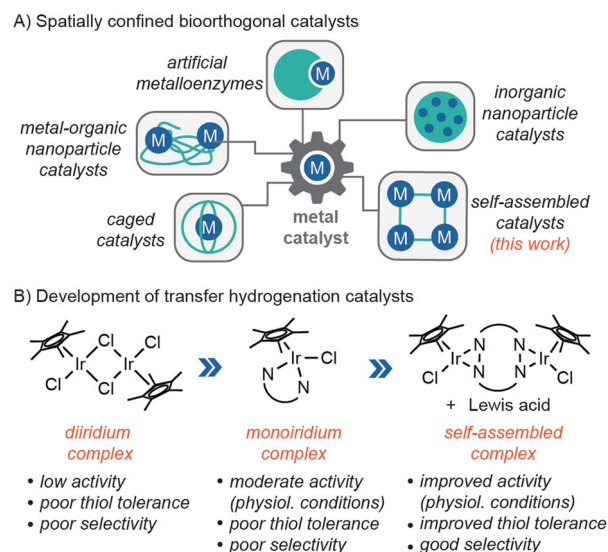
A) Spatially confined bioorthogonal catalysts

artificial metalloenzymes

M

inorganic nanoparticle catalysts

metal-organic nanoparticle catalysts

M M

M

metal catalyst

caged catalysts

M

M M
M M

self-assembled catalysts (this work)

B) Development of transfer hydrogenation catalysts

Cl Ir Cl Cl Ir Cl

Ir Cl N N

Ir N N N N Ir Cl Cl

+ Lewis acid

diiridium complex

monoiridium complex

self-assembled complex

• low activity
• poor thiol tolerance
• poor selectivity

• moderate activity (physiol. conditions)
• poor thiol tolerance
• poor selectivity

• improved activity (physiol. conditions)
• improved thiol tolerance
• good selectivity